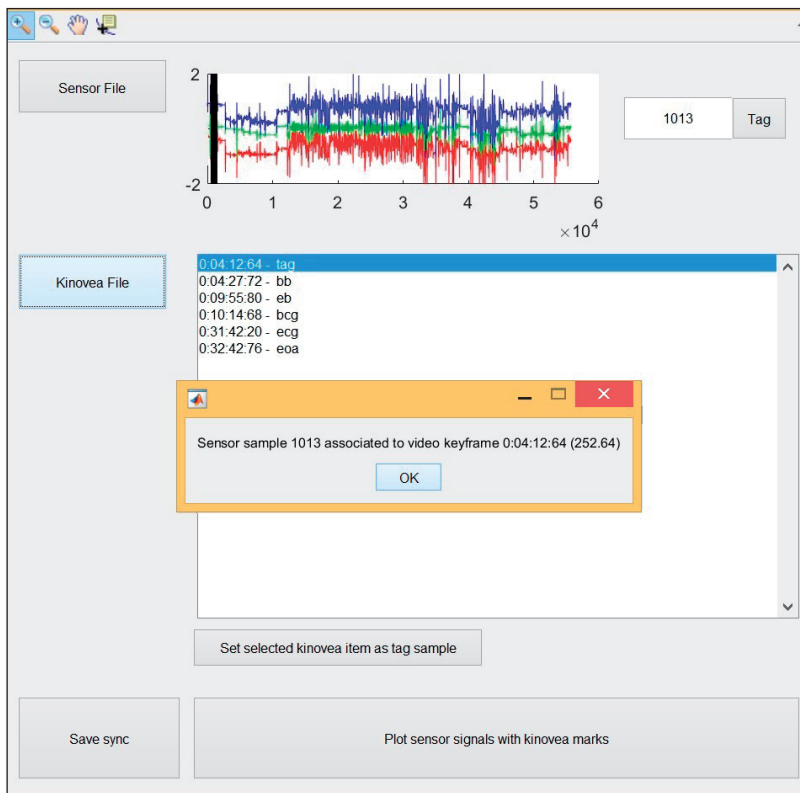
Sensor File

2

-2

0 1 2 3 4 5 6

$\times 10^4$

1013

Tag

Kinovea File

0:04:12:64 - tag
0:04:27:72 - bb
0:09:55:80 - eb
0:10:14:68 - bcg
0:31:42:20 - ecg
0:32:42:76 - eoa

Sensor sample 1013 associated to video keyframe 0:04:12:64 (252.64)

OK

Set selected kinovea item as tag sample

Save sync

Plot sensor signals with kinovea marks